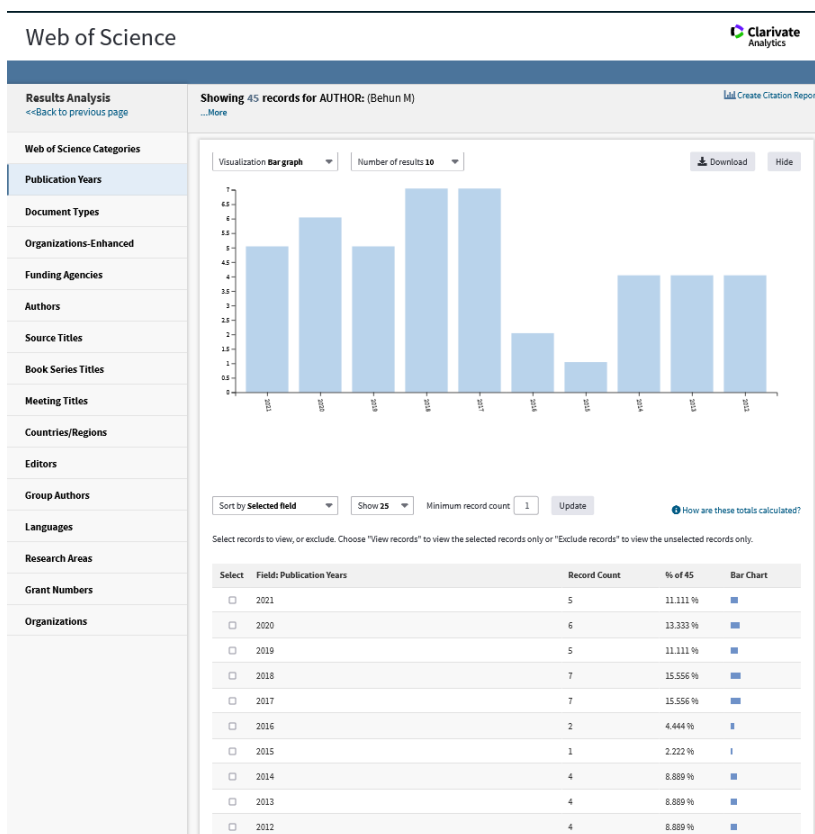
Web of Science

Clarivate Analytics

Results Analysis
<<Back to previous page

Showing 45 records for AUTHOR: (Behun M)
...More

Create Citation Repor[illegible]

Web of Science Categories
Publication Years
Document Types
Organizations-Enhanced
Funding Agencies
Authors
Source Titles
Book Series Titles
Meeting Titles
Countries/Regions
Editors
Group Authors
Languages
Research Areas
Grant Numbers
Organizations

Visualization Bar graph
Number of results 10
Download
Hide

7
6.5
6
5.5
5
4.5
4
3.5
3
2.5
2
1.5
1
0.5
0

2021 2020 2019 2018 2017 2016 2015 2014 2013 2012

Sort by Selected field
Show 25
Minimum record count 1
Update
How are these totals calculated?

Select records to view, or exclude. Choose "View records" to view the selected records only or "Exclude records" to view the unselected records only.

| Select | Field: Publication Years | Record Count | % of 45 | Bar Chart |
|---|---|---|---|---|
| | 2021 | 5 | 11.111 % | |
| | 2020 | 6 | 13.333 % | |
| | 2019 | 5 | 11.111 % | |
| | 2018 | 7 | 15.556 % | |
| | 2017 | 7 | 15.556 % | |
| | 2016 | 2 | 4.444 % | |
| | 2015 | 1 | 2.222 % | |
| | 2014 | 4 | 8.889 % | |
| | 2013 | 4 | 8.889 % | |
| | 2012 | 4 | 8.889 % | |